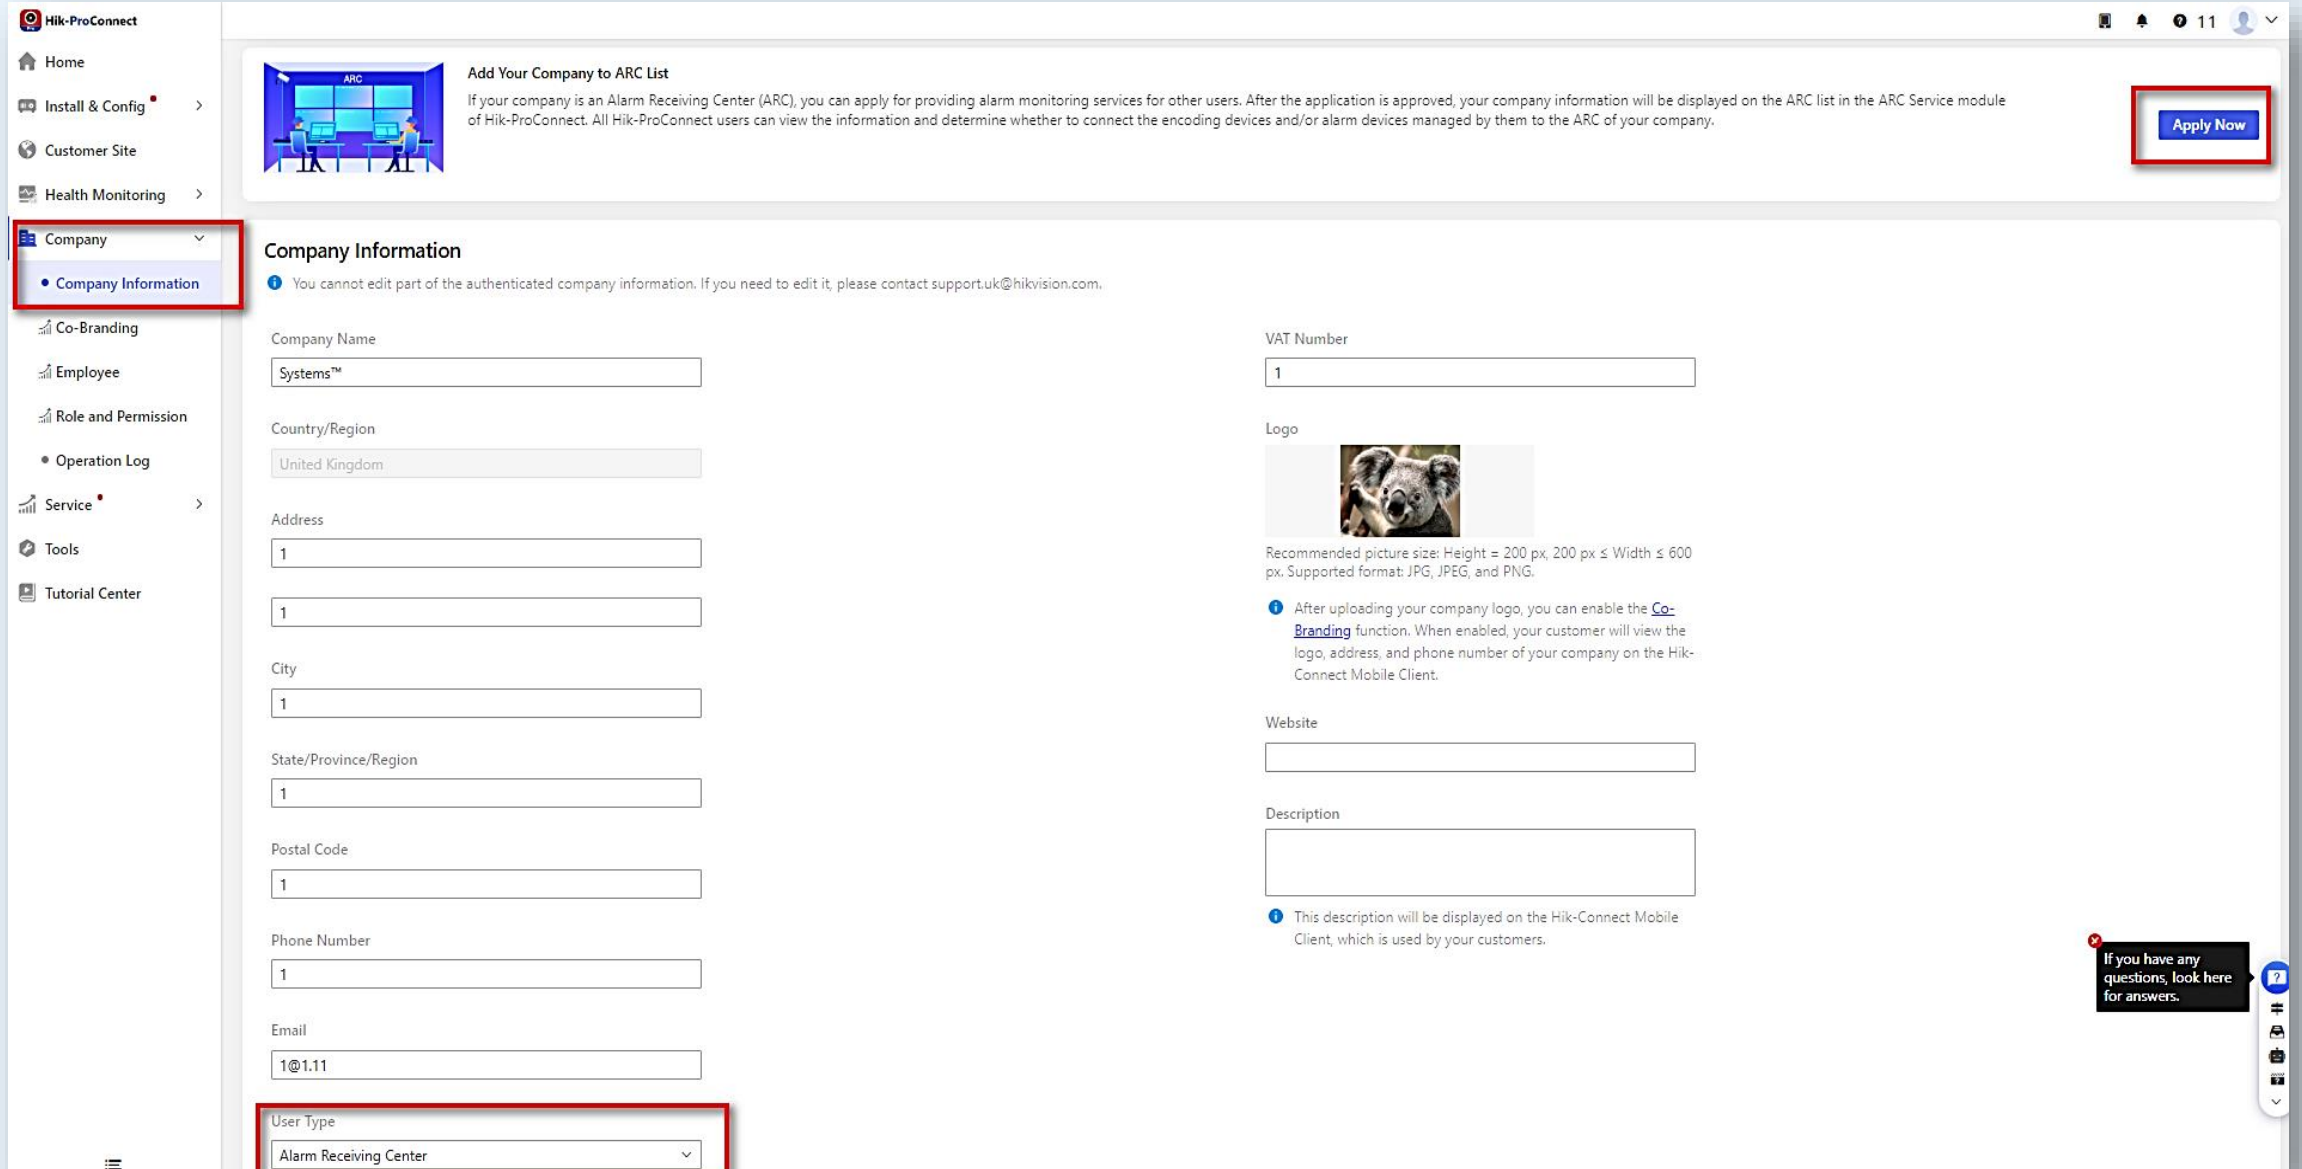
Hik-ProConnect

Home
Install & Config
Customer Site
Health Monitoring
Company
Company Information
Co-Branding
Employee
Role and Permission
Operation Log
Service
Tools
Tutorial Center

11

ARC

Add Your Company to ARC List

If your company is an Alarm Receiving Center (ARC), you can apply for providing alarm monitoring services for other users. After the application is approved, your company information will be displayed on the ARC list in the ARC Service module of Hik-ProConnect. All Hik-ProConnect users can view the information and determine whether to connect the encoding devices and/or alarm devices managed by them to the ARC of your company.

Apply Now

Company Information

You cannot edit part of the authenticated company information. If you need to edit it, please contact support.uk@hikvision.com.

Company Name
Systems™

Country/Region
United Kingdom

Address
1

1

City
1

State/Province/Region
1

Postal Code
1

Phone Number
1

Email
1@1.11

User Type
Alarm Receiving Center

VAT Number
1

Logo

Recommended picture size: Height = 200 px, 200 px ≤ Width ≤ 600 px. Supported format: JPG, JPEG, and PNG.

After uploading your company logo, you can enable the Co-Branding function. When enabled, your customer will view the logo, address, and phone number of your company on the Hik-Connect Mobile Client.

Website

Description

This description will be displayed on the Hik-Connect Mobile Client, which is used by your customers.

If you have any questions, look here for answers.